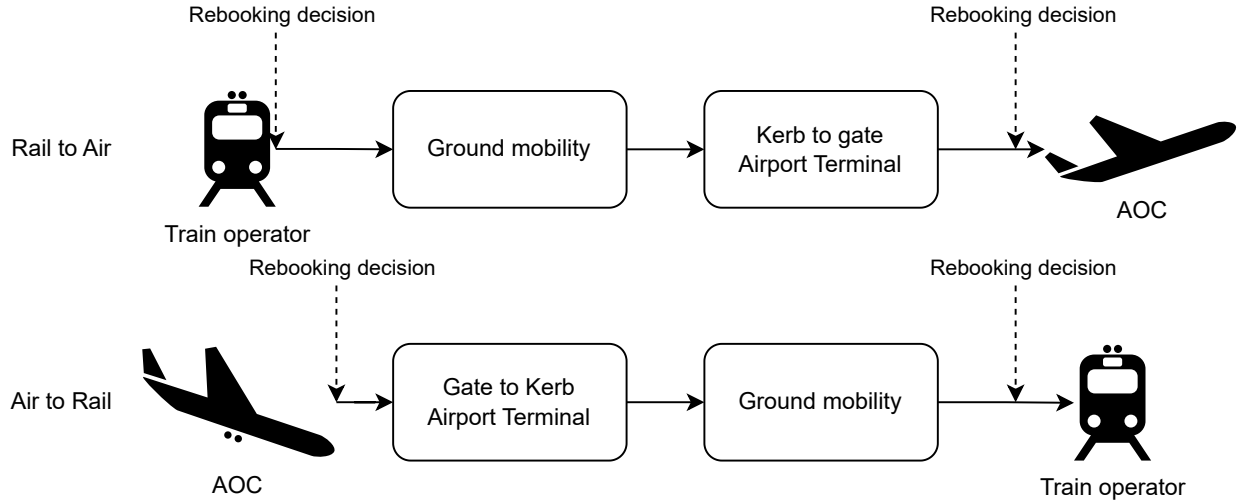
Rebooking decision

Rebooking decision

Rail to Air

Train operator

Ground mobility

Kerb to gate Airport Terminal

AOC

Rebooking decision

Rebooking decision

Air to Rail

AOC

Gate to Kerb Airport Terminal

Ground mobility

Train operator